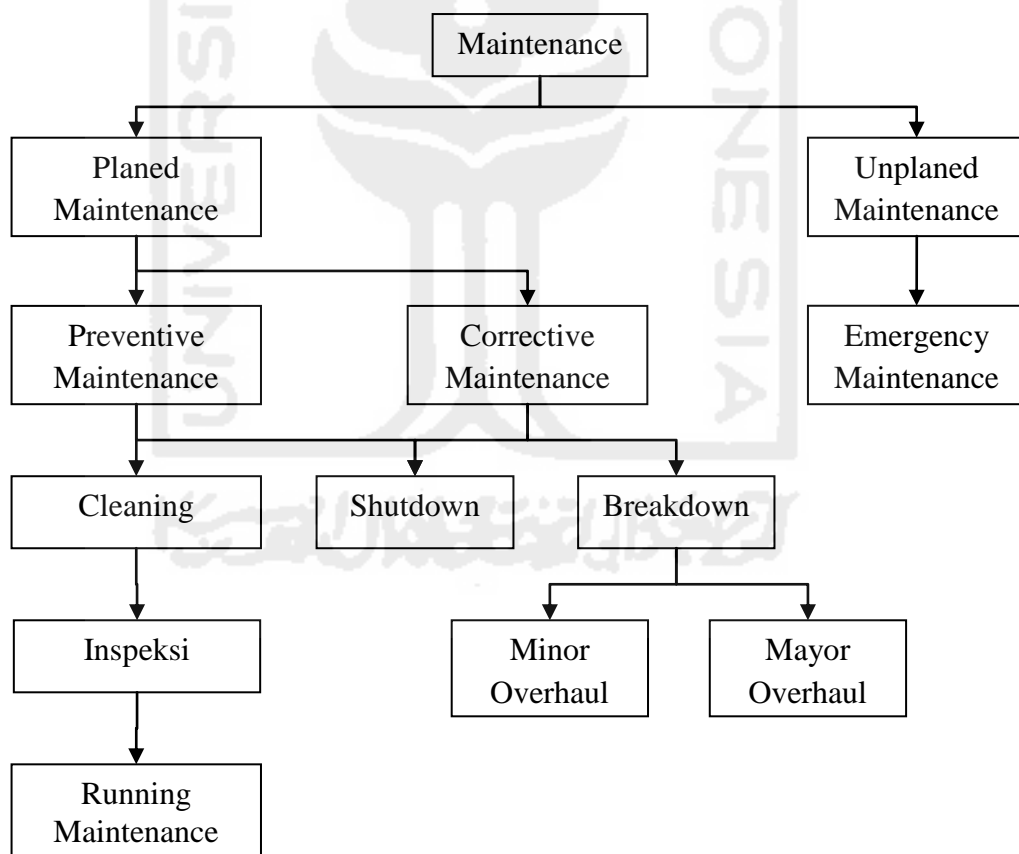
Maintenance

Planed Maintenance

Unplaned Maintenance

Preventive Maintenance

Corrective Maintenance

Emergency Maintenance

Cleaning

Shutdown

Breakdown

Inspeksi

Minor Overhaul

Mayor Overhaul

Running Maintenance